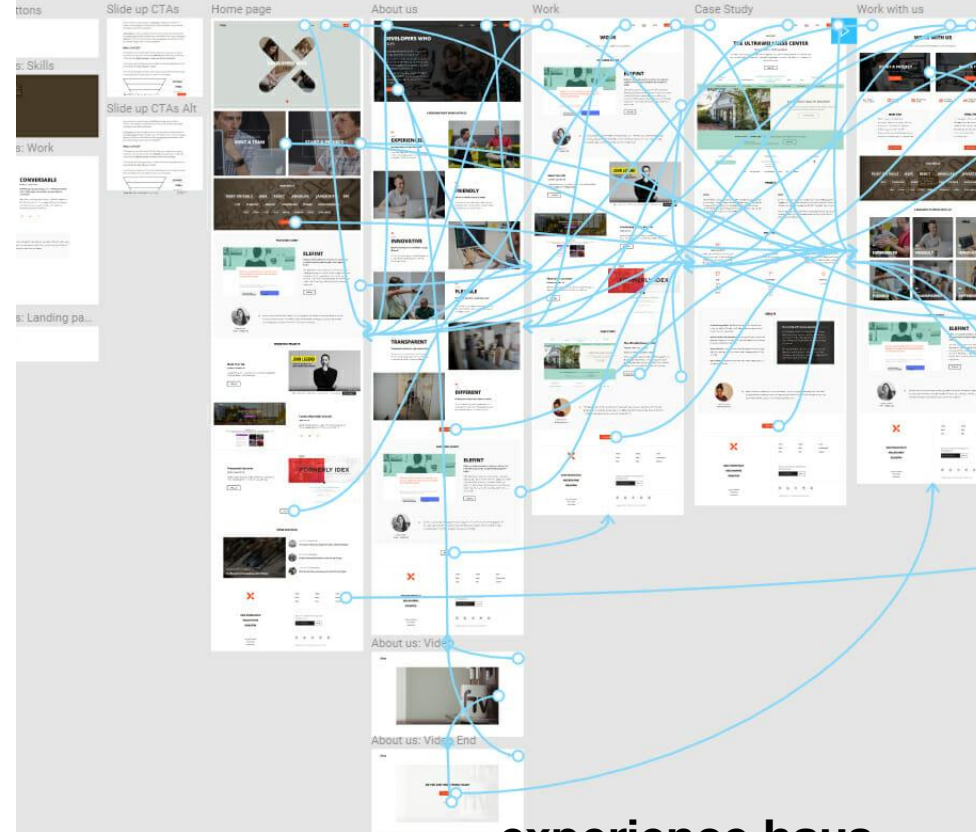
ttons

s: Skills

s: Work

CONVERSABLE

s: Landing pa...

Slide up CTAs

Slide up CTAs Alt

Home page

About us

DEVELOPERS WHO

EXPERIENCED

FRIENDLY

INNOVATIVE

FLEXIBLE

TRANSPARENT

DIFFERENT

ELEFINT

Work

WORK

ELEFINT

FORMERLY IDEX

Case Study

THE ULTRAWELLNESS CENTER

Work with us

WORK WITH US

ELEFINT

FORMERLY IDEX

About us: Video

About us: Video End

experience have